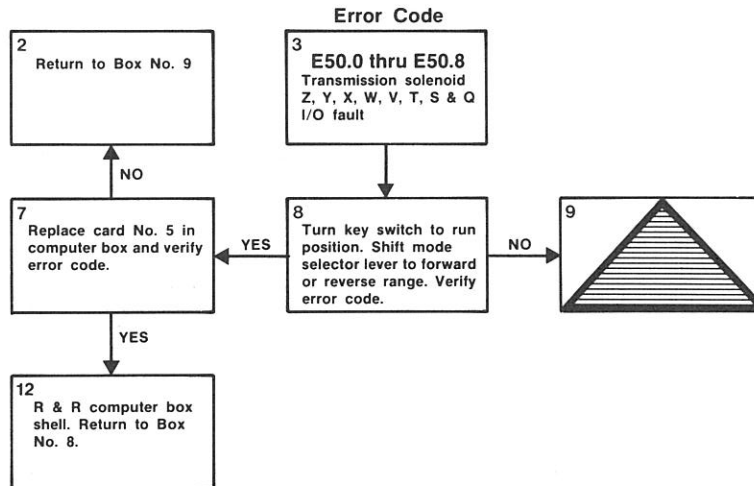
Error Code

3
E50.0 thru E50.8
Transmission solenoid Z, Y, X, W, V, T, S & Q I/O fault

2
Return to Box No. 9

NO

7
Replace card No. 5 in computer box and verify error code.

YES

8
Turn key switch to run position. Shift mode selector lever to forward or reverse range. Verify error code.

NO

9

YES

12
R & R computer box shell. Return to Box No. 8.